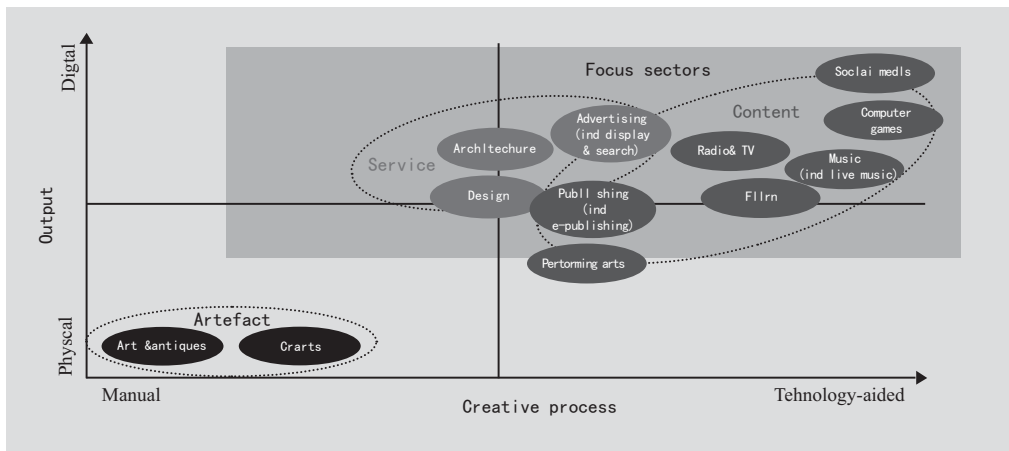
Digtal

Output

Physcal

Focus sectors

Soclai medls

Content

Computer games

Advertising (ind display & search)

Archltechure

Service

Radio& TV

Music (ind live music)

Design

Publl shing (ind e-publishing)

Fllrn

Pertorming arts

Artefact

Art &antiques

Crarts

Manual

Creative process

Tehnology-aided